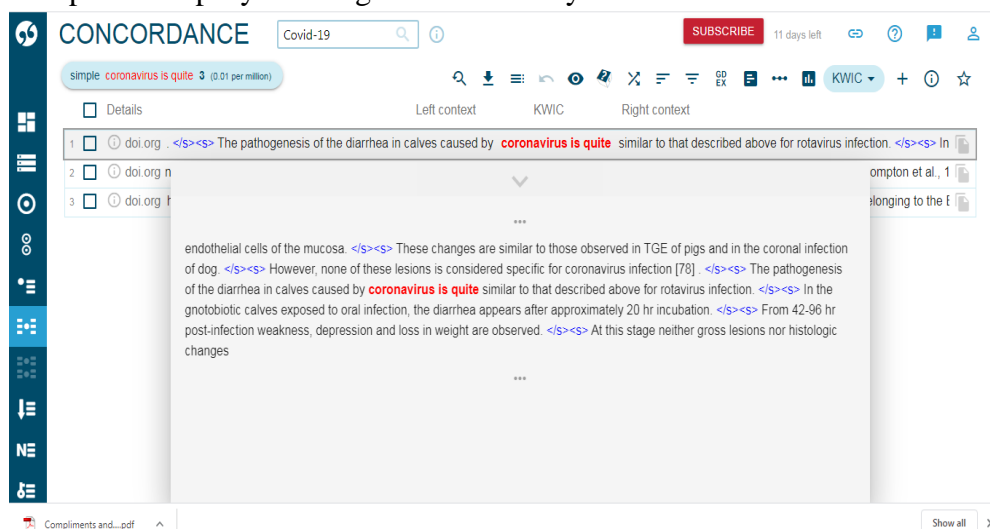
CONCORDANCE Covid-19

SUBSCRIBE 11 days left

simple coronavirus is quite 3 (0.01 per million)

KWIC

Details Left context KWIC Right context

1 doi.org . </s><s> The pathogenesis of the diarrhea in calves caused by coronavirus is quite similar to that described above for rotavirus infection. </s><s> In

2 doi.org n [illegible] ompton et al., 1

3 doi.org h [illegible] elonging to the E

...

endothelial cells of the mucosa. </s><s> These changes are similar to those observed in TGE of pigs and in the coronal infection of dog. </s><s> However, none of these lesions is considered specific for coronavirus infection [78] . </s><s> The pathogenesis of the diarrhea in calves caused by coronavirus is quite similar to that described above for rotavirus infection. </s><s> In the gnotobiotic calves exposed to oral infection, the diarrhea appears after approximately 20 hr incubation. </s><s> From 42-96 hr post-infection weakness, depression and loss in weight are observed. </s><s> At this stage neither gross lesions nor histologic changes

...

Compliments and....pdf

Show all